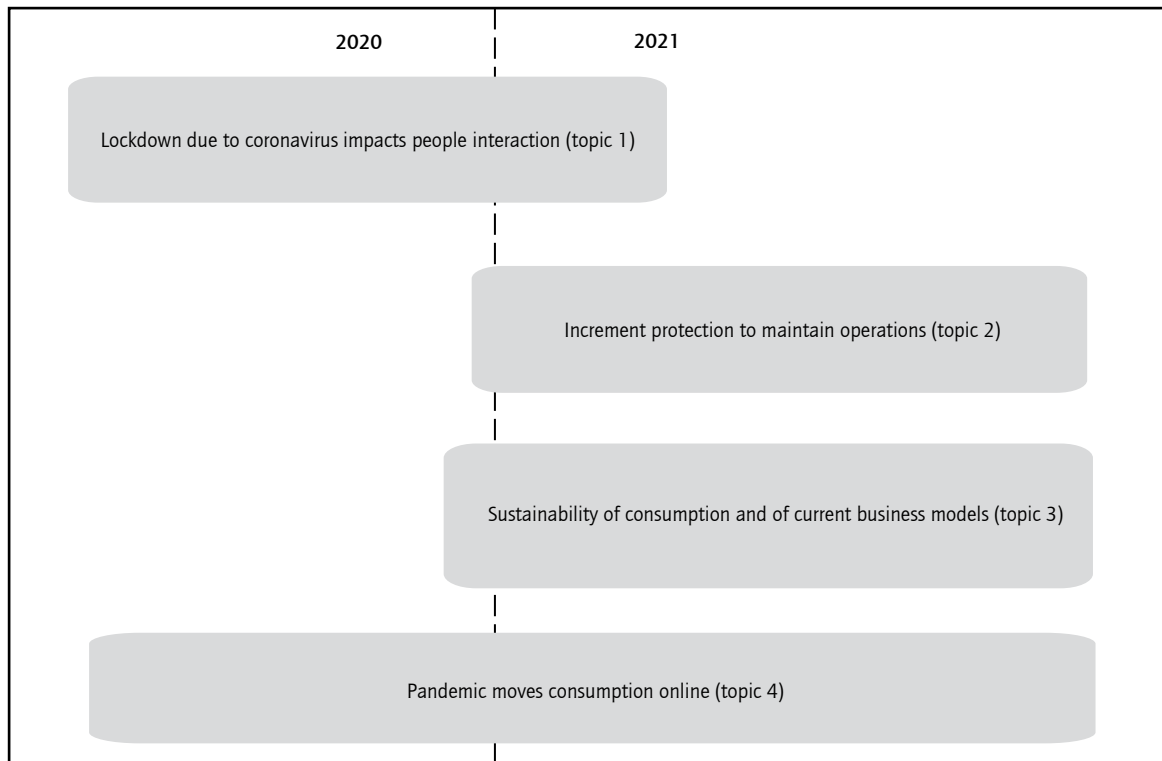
2020

2021

Lockdown due to coronavirus impacts people interaction (topic 1)

Increment protection to maintain operations (topic 2)

Sustainability of consumption and of current business models (topic 3)

Pandemic moves consumption online (topic 4)